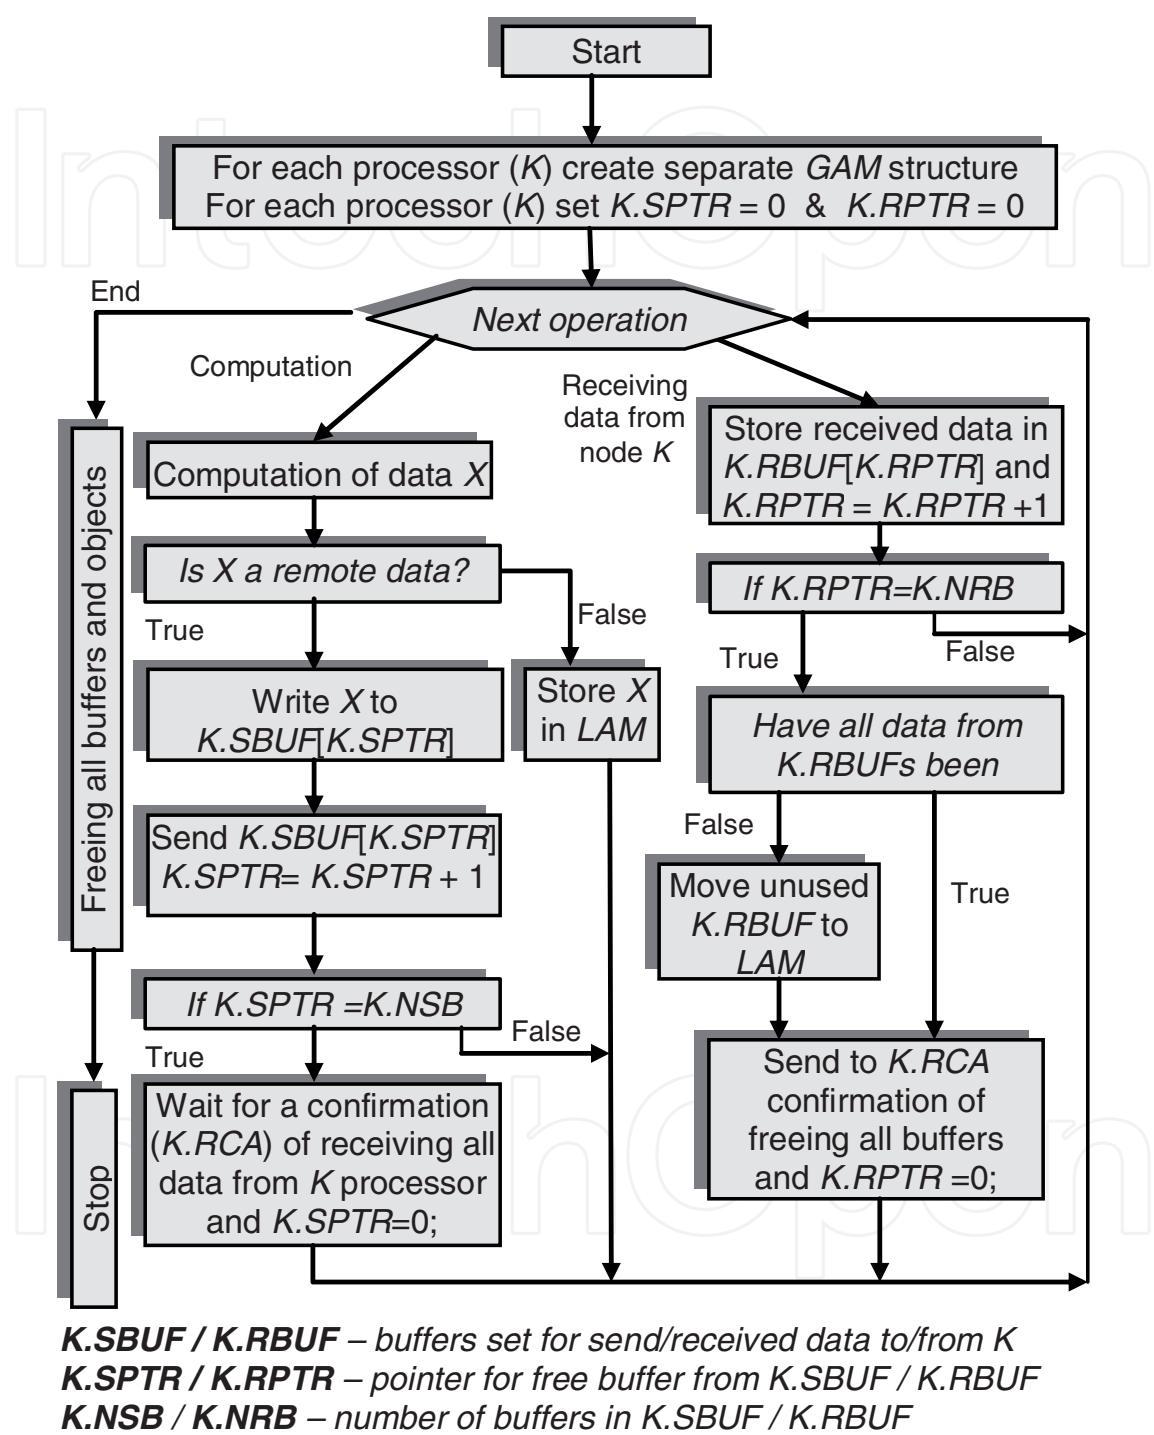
Start

For each processor (K) create separate GAM structure
For each processor (K) set K.SPTR = 0 & K.RPTR = 0

End

Next operation

Computation

Receiving data from node K

Freeing all buffers and objects

Computation of data X

Store received data in K.RBUF[K.RPTR] and K.RPTR = K.RPTR +1

Is X a remote data?

False

If K.RPTR=K.NRB

True

False

True

Write X to K.SBUF[K.SPTR]

Store X in LAM

Have all data from K.RBUFs been

False

Send K.SBUF[K.SPTR]
K.SPTR= K.SPTR + 1

Move unused K.RBUF to LAM

True

If K.SPTR =K.NSB

False

True

Send to K.RCA confirmation of freeing all buffers and K.RPTR =0;

Stop

Wait for a confirmation (K.RCA) of receiving all data from K processor and K.SPTR=0;

K.SBUF / K.RBUF – buffers set for send/received data to/from K
K.SPTR / K.RPTR – pointer for free buffer from K.SBUF / K.RBUF
K.NSB / K.NRB – number of buffers in K.SBUF / K.RBUF